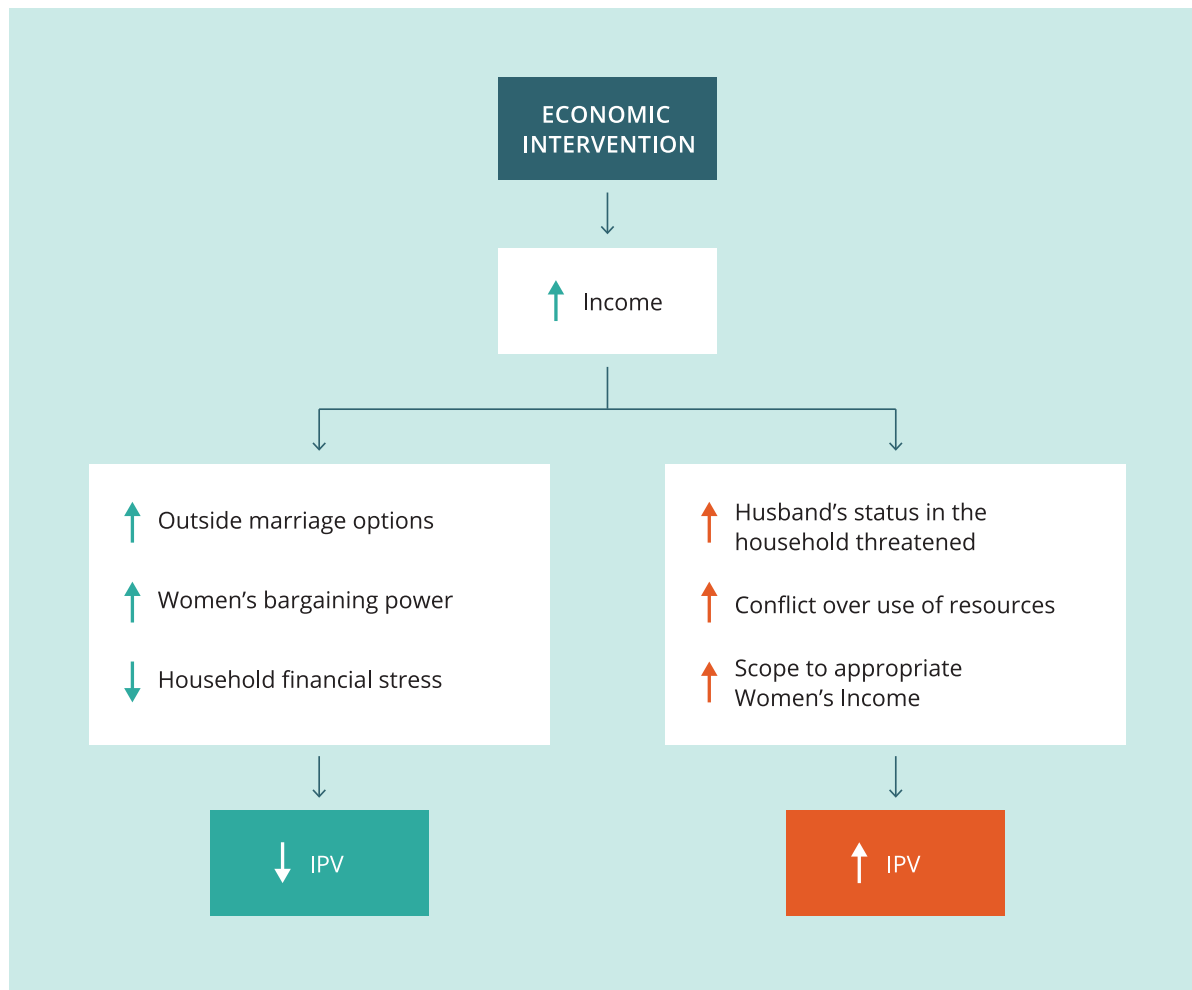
ECONOMIC INTERVENTION

↑ Income

↑ Outside marriage options

↑ Women’s bargaining power

↓ Household financial stress

↑ Husband’s status in the household threatened

↑ Conflict over use of resources

↑ Scope to appropriate Women’s Income

↓ IPV

↑ IPV